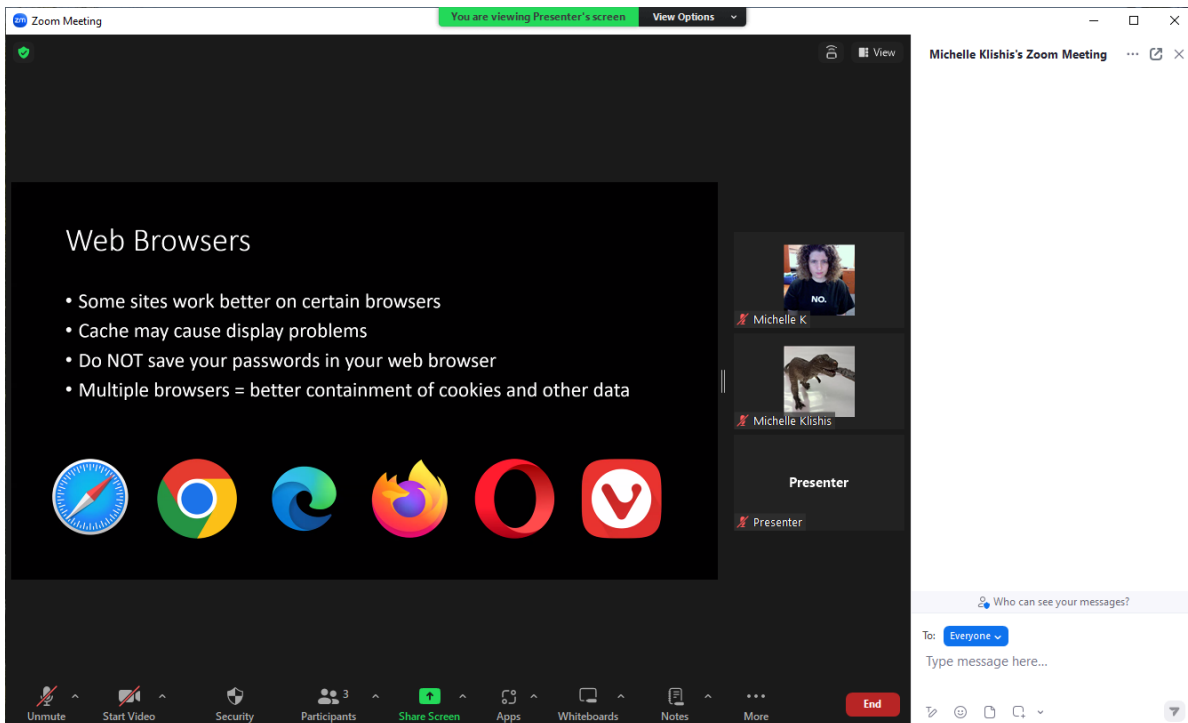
Zoom Meeting

You are viewing Presenter's screen

View Options

View

Michelle Klishis's Zoom Meeting

Web Browsers

• Some sites work better on certain browsers
• Cache may cause display problems
• Do NOT save your passwords in your web browser
• Multiple browsers = better containment of cookies and other data

NO.

Michelle K

Michelle Klishis

Presenter

Presenter

Who can see your messages?

To: Everyone

Type message here...

Unmute

Start Video

Security

Participants 3

Share Screen

Apps

Whiteboards

Notes

More

End